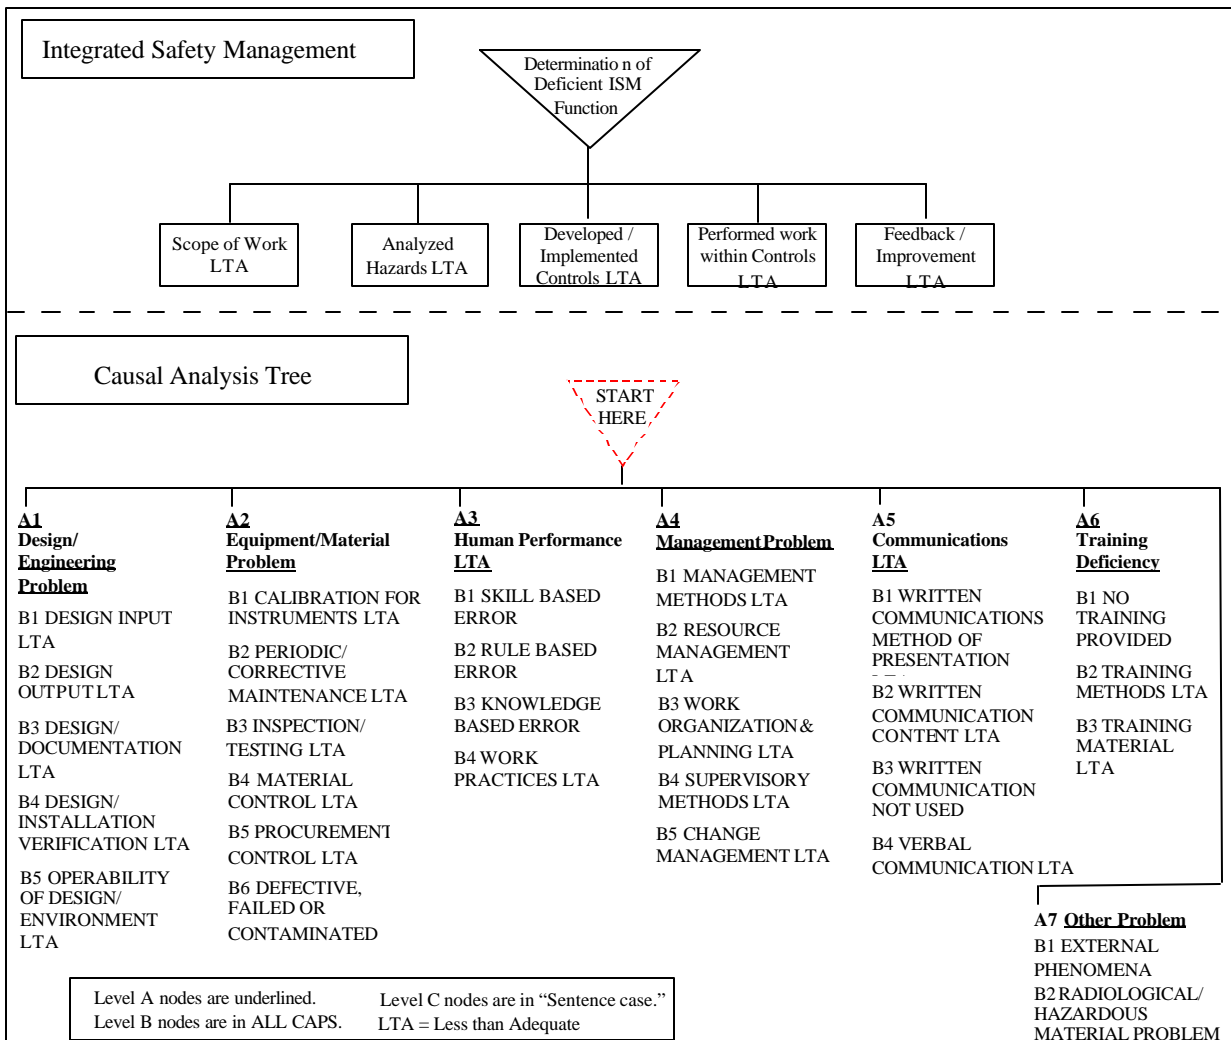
Integrated Safety Management

Determinatio n of Deficient ISM Function

Scope of Work LTA

Analyzed Hazards LTA

Developed / Implemented Controls LTA

Performed work within Controls LTA

Feedback / Improvement LTA

Causal Analysis Tree

START HERE

A1 Design/ Engineering Problem

B1 DESIGN INPUT LTA

B2 DESIGN OUTPUT LTA

B3 DESIGN/ DOCUMENTATION LTA

B4 DESIGN/ INSTALLATION VERIFICATION LTA

B5 OPERABILITY OF DESIGN/ ENVIRONMENT LTA

A2 Equipment/Material Problem

B1 CALIBRATION FOR INSTRUMENTS LTA

B2 PERIODIC/ CORRECTIVE MAINTENANCE LTA

B3 INSPECTION/ TESTING LTA

B4 MATERIAL CONTROL LTA

B5 PROCUREMENT CONTROL LTA

B6 DEFECTIVE, FAILED OR CONTAMINATED

A3 Human Performance LTA

B1 SKILL BASED ERROR

B2 RULE BASED ERROR

B3 KNOWLEDGE BASED ERROR

B4 WORK PRACTICES LTA

A4 Management Problem

B1 MANAGEMENT METHODS LTA

B2 RESOURCE MANAGEMENT LTA

B3 WORK ORGANIZATION & PLANNING LTA

B4 SUPERVISORY METHODS LTA

B5 CHANGE MANAGEMENT LTA

A5 Communications LTA

B1 WRITTEN COMMUNICATIONS METHOD OF PRESENTATION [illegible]

B2 WRITTEN COMMUNICATION CONTENT LTA

B3 WRITTEN COMMUNICATION NOT USED

B4 VERBAL COMMUNICATION LTA

A6 Training Deficiency

B1 NO TRAINING PROVIDED

B2 TRAINING METHODS LTA

B3 TRAINING MATERIAL LTA

A7 Other Problem

B1 EXTERNAL PHENOMENA

B2 RADIOLOGICAL/ HAZARDOUS MATERIAL PROBLEM

Level A nodes are underlined.
Level B nodes are in ALL CAPS.
Level C nodes are in "Sentence case."
LTA = Less than Adequate